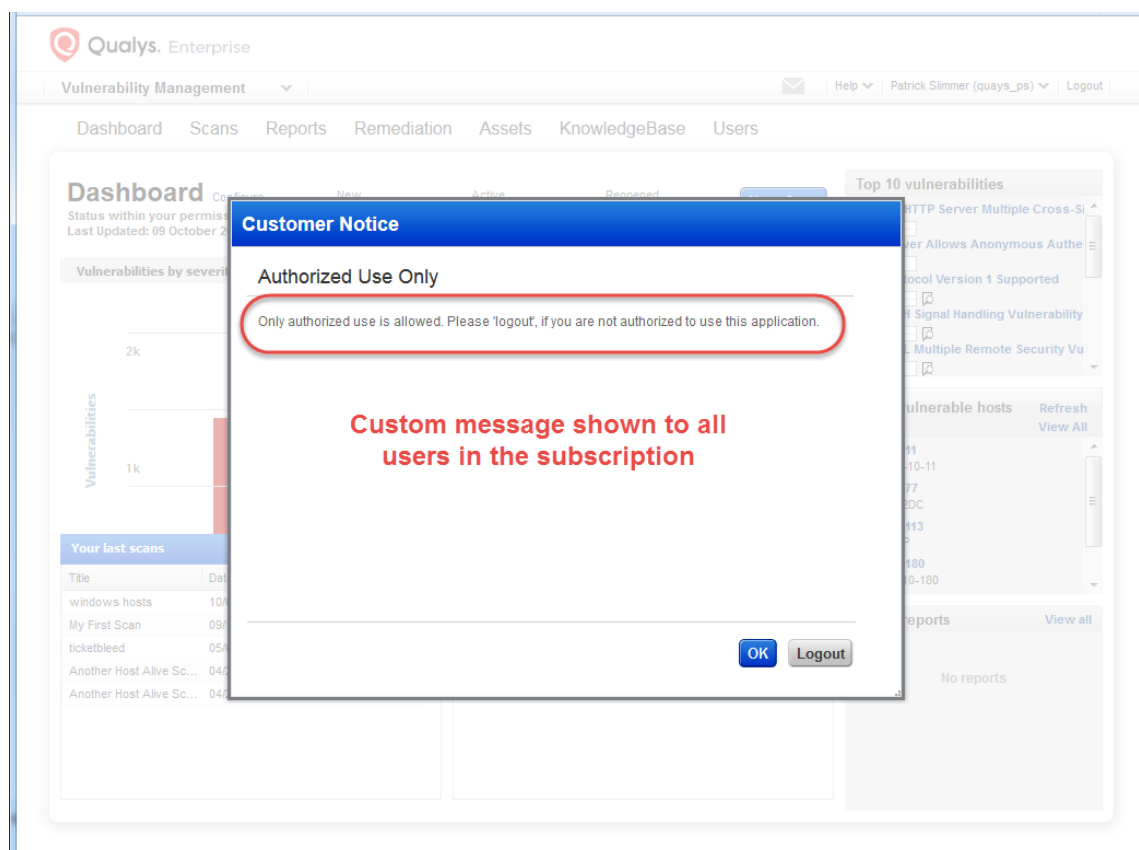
Qualys. Enterprise

Vulnerability Management

Help Patrick Slimmer (quays_ps) Logout

Dashboard Scans Reports Remediation Assets KnowledgeBase Users

Dashboard Configure

Status within your permis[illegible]

Last Updated: 09 October 2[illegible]

New Active Reopened

Vulnerabilities by severit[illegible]

2k

1k

Vulnerabilities

Your last scans

| Title | Dat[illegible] |
|---|---|
| windows hosts | 10/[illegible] |
| My First Scan | 09/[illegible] |
| ticketbleed | 05/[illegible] |
| Another Host Alive Sc... | 04/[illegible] |
| Another Host Alive Sc... | 04/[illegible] |

Top 10 vulnerabilities

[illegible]HTTP Server Multiple Cross-Si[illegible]

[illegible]ver Allows Anonymous Authe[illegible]

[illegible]tocol Version 1 Supported

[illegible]H Signal Handling Vulnerability

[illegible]L Multiple Remote Security Vu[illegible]

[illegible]ulnerable hosts Refresh

View All

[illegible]11

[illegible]-10-11

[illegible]77

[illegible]DC

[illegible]113

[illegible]180

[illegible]0-180

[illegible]reports View all

No reports

Customer Notice

Authorized Use Only

Only authorized use is allowed. Please 'logout', if you are not authorized to use this application.

Custom message shown to all users in the subscription

OK Logout